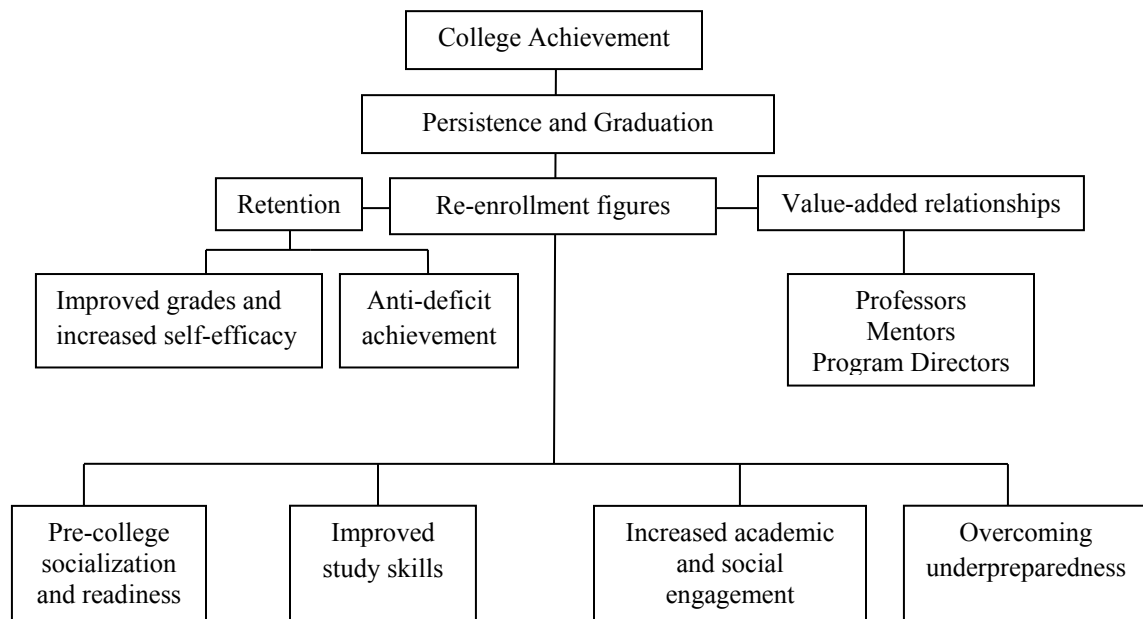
College Achievement

Persistence and Graduation

Retention

Re-enrollment figures

Value-added relationships

Improved grades and increased self-efficacy

Anti-deficit achievement

Professors
Mentors
Program Directors

Pre-college socialization and readiness

Improved study skills

Increased academic and social engagement

Overcoming underpreparedness